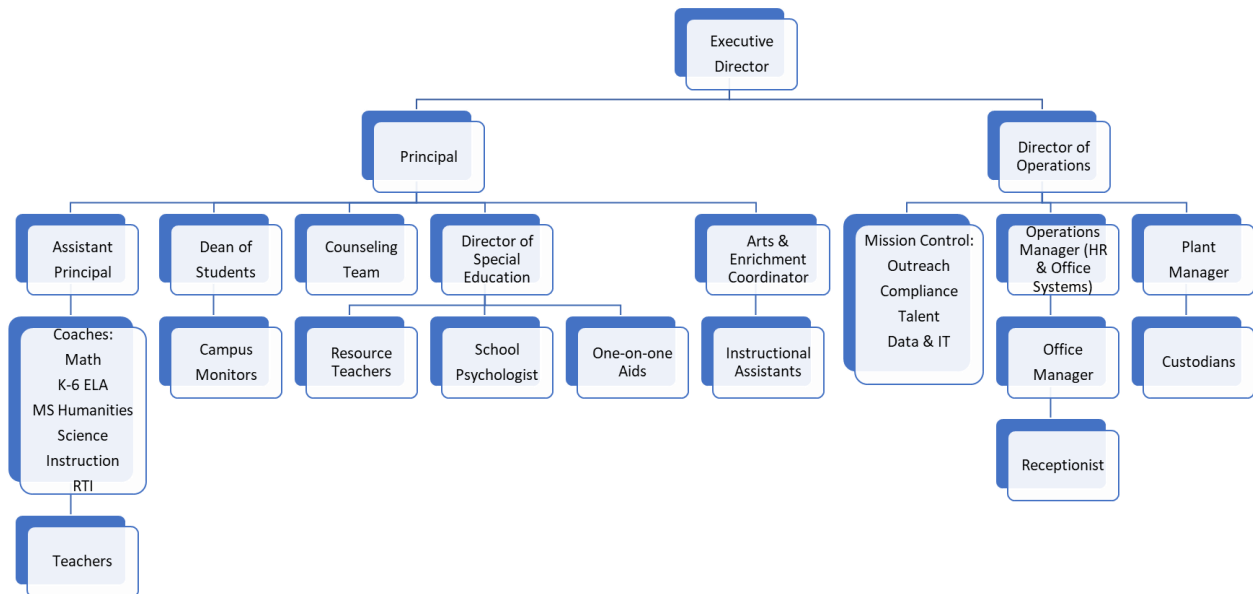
Executive Director

Principal

Director of Operations

Assistant Principal

Dean of Students

Counseling Team

Director of Special Education

Arts & Enrichment Coordinator

Mission Control:
Outreach
Compliance
Talent
Data & IT

Operations Manager (HR & Office Systems)

Plant Manager

Coaches:
Math
K-6 ELA
MS Humanities
Science
Instruction
RTI

Campus Monitors

Resource Teachers

School Psychologist

One-on-one Aids

Instructional Assistants

Office Manager

Custodians

Receptionist

Teachers